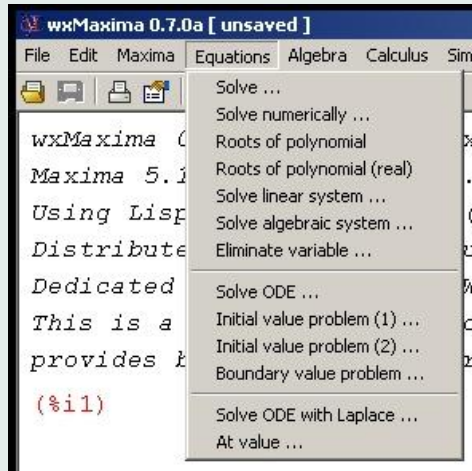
wxMaxima 0.7.0a [ unsaved ]

File Edit Maxima Equations Algebra Calculus Sim

wxMaxima (
Maxima 5.1
Using Lisp
Distribute
Dedicated
This is a
provides b
(%i1)

Solve ...
Solve numerically ...
Roots of polynomial
Roots of polynomial (real)
Solve linear system ...
Solve algebraic system ...
Eliminate variable ...
Solve ODE ...
Initial value problem (1) ...
Initial value problem (2) ...
Boundary value problem ...
Solve ODE with Laplace ...
At value ...